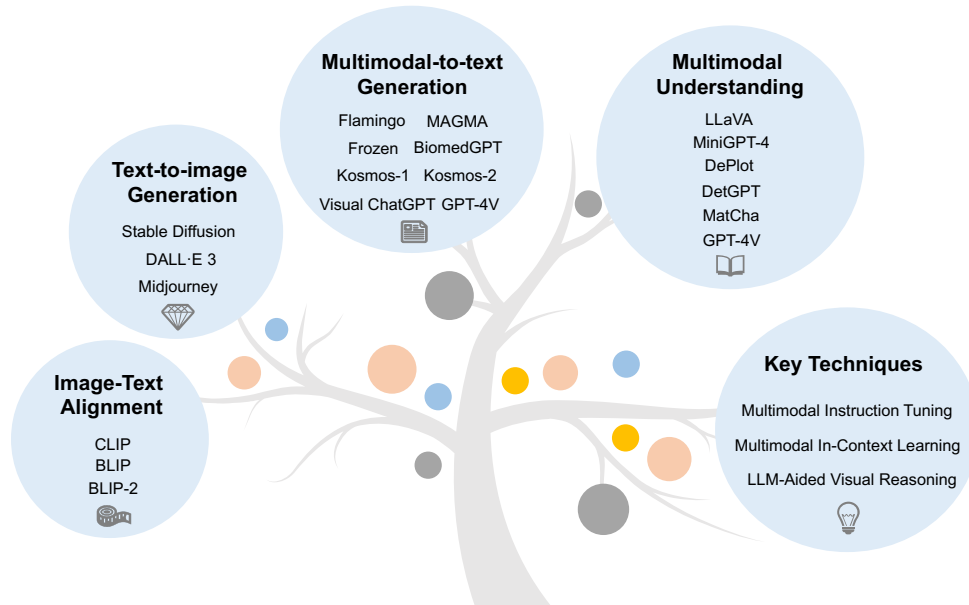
Multimodal-to-text Generation

Flamingo MAGMA
Frozen BiomedGPT
Kosmos-1 Kosmos-2
Visual ChatGPT GPT-4V

Multimodal Understanding

LLaVA
MiniGPT-4
DePlot
DetGPT
MatCha
GPT-4V

Text-to-image Generation

Stable Diffusion
DALL·E 3
Midjourney

Image-Text Alignment

CLIP
BLIP
BLIP-2

Key Techniques

Multimodal Instruction Tuning
Multimodal In-Context Learning
LLM-Aided Visual Reasoning